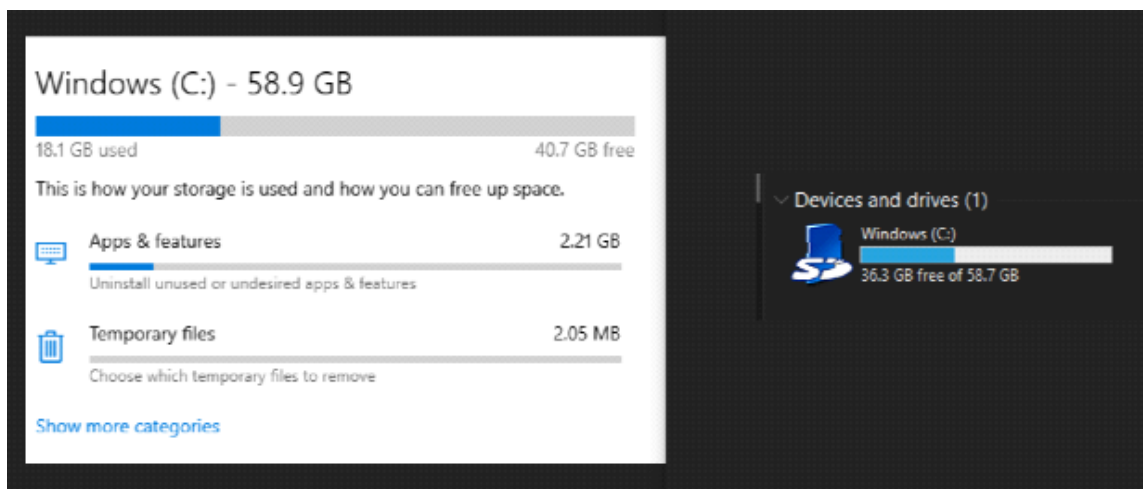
Windows (C:) - 58.9 GB

18.1 GB used

40.7 GB free

This is how your storage is used and how you can free up space.

Apps & features

2.21 GB

Uninstall unused or undesired apps & features

Temporary files

2.05 MB

Choose which temporary files to remove

Show more categories

Devices and drives (1)

Windows (C:)

36.3 GB free of 58.7 GB